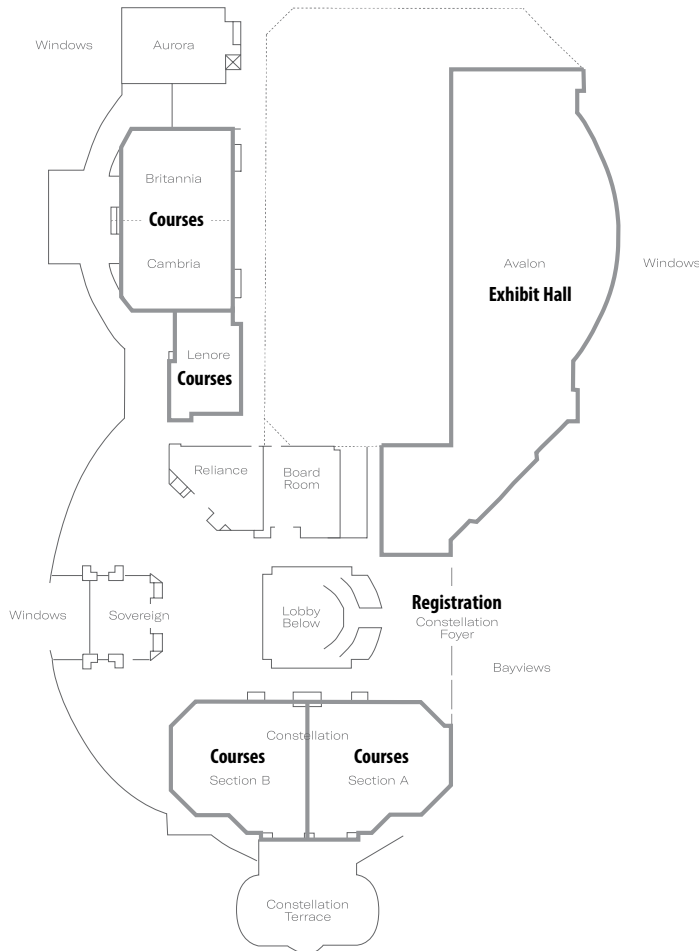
Windows

Aurora

Britannia

Courses

Cambria

Avalon

Exhibit Hall

Windows

Lenore

Courses

Reliance

Board Room

Windows

Sovereign

Lobby Below

Registration

Constellation Foyer

Bayviews

Constellation

Courses

Section B

Courses

Section A

Constellation Terrace